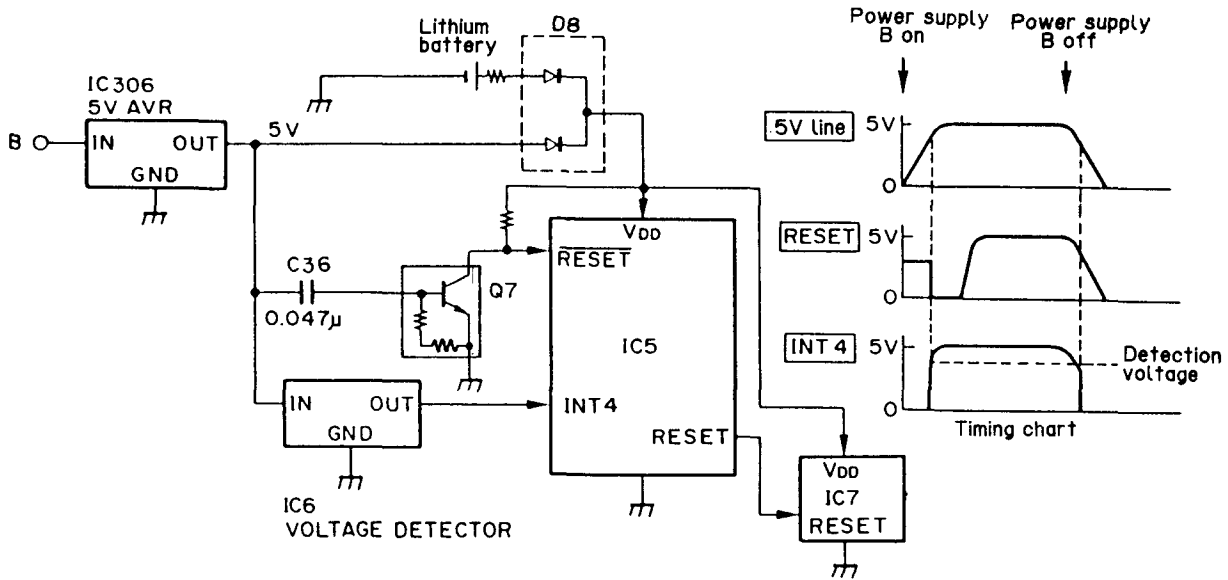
Lithium battery

D8

IC306
5V AVR

B

IN

OUT

GND

5V

C36

0.047μ

Q7

VDD

$\overline{RESET}$

IC5

INT4

RESET

IN

OUT

GND

IC6
VOLTAGE DETECTOR

VDD
IC7
RESET

Power supply B on

Power supply B off

5V line

5V

0

RESET

5V

0

INT 4

5V

0

Detection voltage

Timing chart